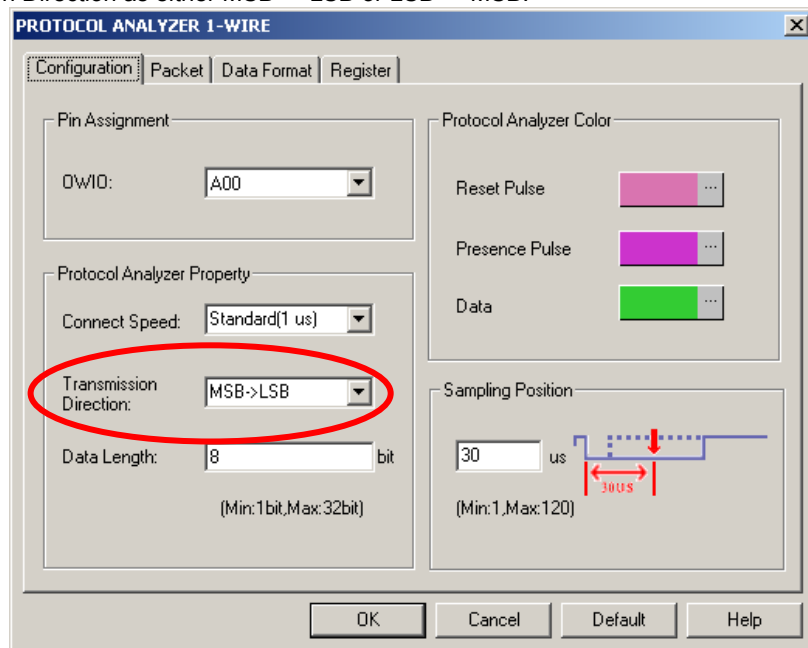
PROTOCOL ANALYZER 1-WIRE

Configuration | Packet | Data Format | Register

Pin Assignment

OWIO: A00

Protocol Analyzer Property

Connect Speed: Standard(1 us)

Transmission Direction: MSB->LSB

Data Length: 8 bit

(Min:1bit,Max:32bit)

Protocol Analyzer Color

Reset Pulse ...

Presence Pulse ...

Data ...

Sampling Position

30 us

30US

(Min:1,Max:120)

OK Cancel Default Help